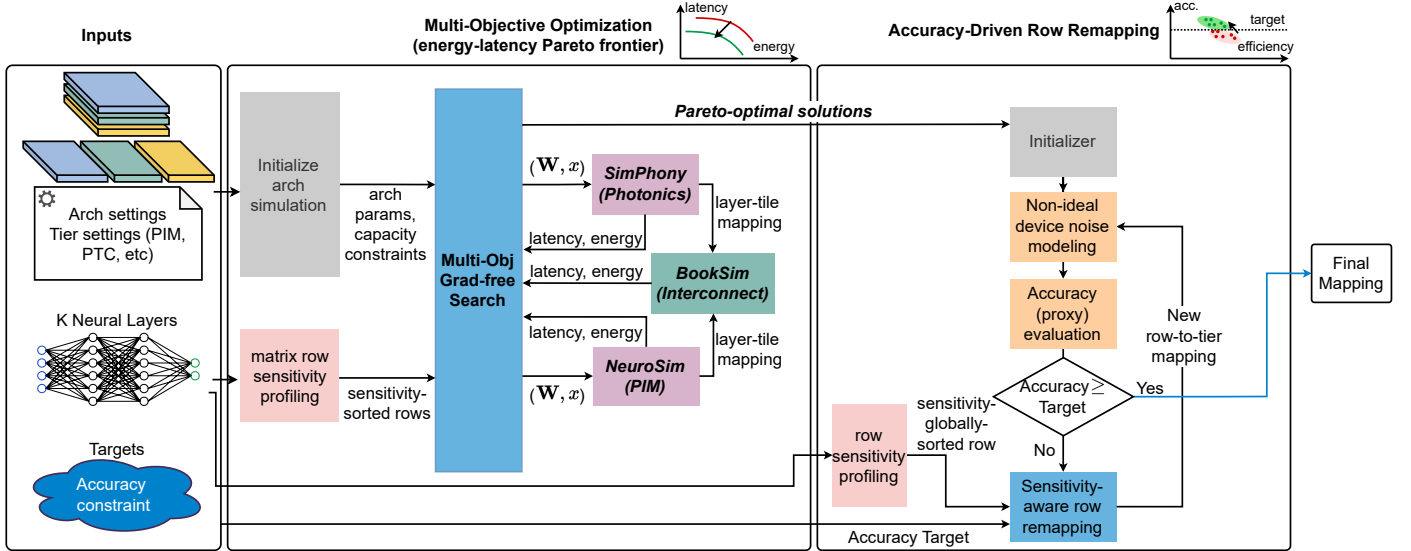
Inputs

Multi-Objective Optimization (energy-latency Pareto frontier)

latency

energy

Accuracy-Driven Row Remapping

acc.

target

efficiency

Arch settings Tier settings (PIM, PTC, etc)

K Neural Layers

Targets

Accuracy constraint

Initialize arch simulation

arch params, capacity constraints

matrix row sensitivity profiling

sensitivity-sorted rows

Multi-Obj Grad-free Search

Pareto-optimal solutions

$(\mathbf{W}, x)$

SimPhony (Photonics)

layer-tile mapping

latency, energy

latency, energy

BookSim (Interconnect)

latency, energy

layer-tile mapping

$(\mathbf{W}, x)$

NeuroSim (PIM)

Initializer

Non-ideal device noise modeling

Accuracy (proxy) evaluation

Accuracy $\geq$ Target

Yes

No

New row-to-tier mapping

Final Mapping

row sensitivity profiling

sensitivity-globally-sorted row

Sensitivity-aware row remapping

Accuracy Target